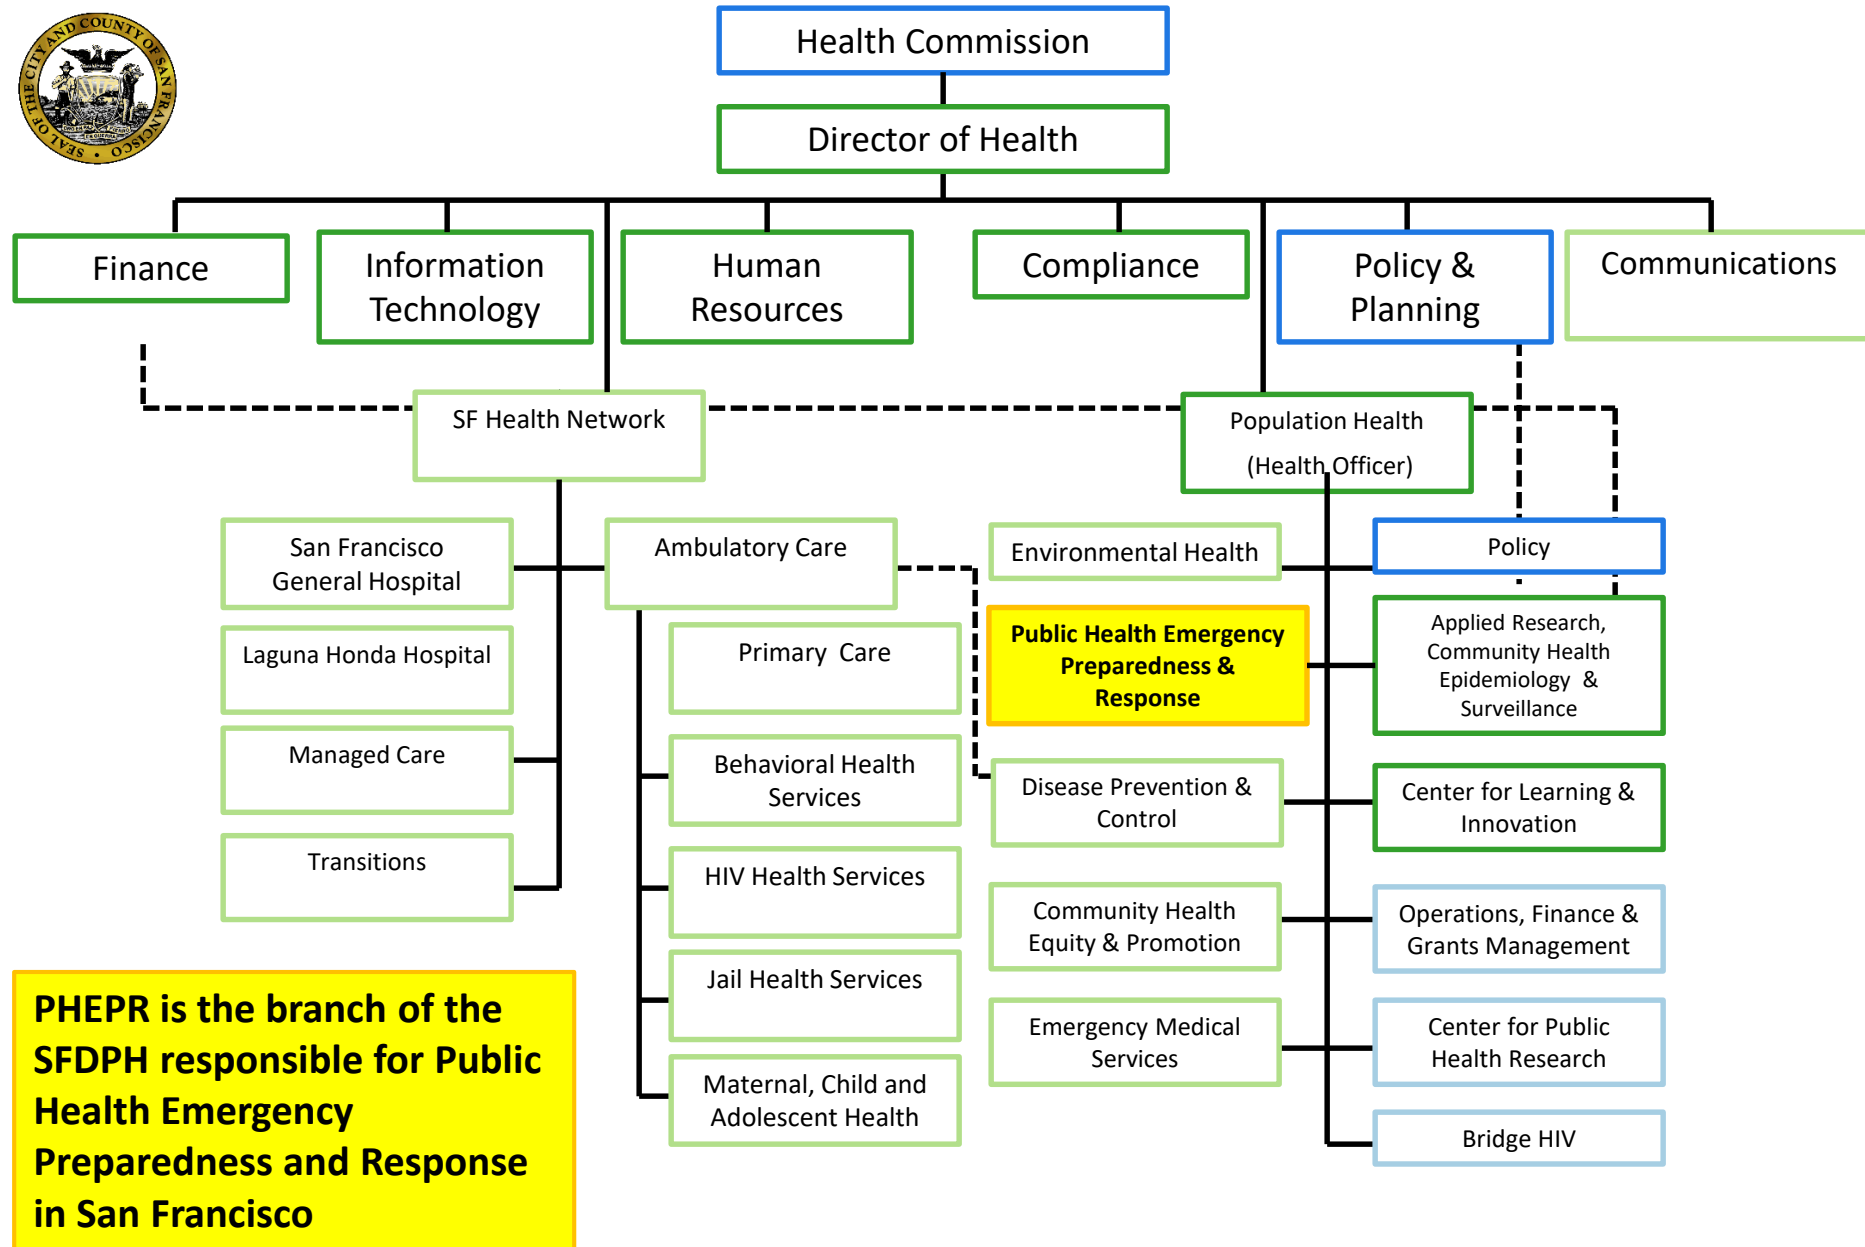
SEAL OF THE CITY AND COUNTY OF SAN FRANCISCO

Health Commission

Director of Health

Finance

Information Technology

Human Resources

Compliance

Policy & Planning

Communications

SF Health Network

Population Health (Health Officer)

San Francisco General Hospital

Laguna Honda Hospital

Managed Care

Transitions

Ambulatory Care

Primary Care

Behavioral Health Services

HIV Health Services

Jail Health Services

Maternal, Child and Adolescent Health

Environmental Health

Public Health Emergency Preparedness & Response

Disease Prevention & Control

Community Health Equity & Promotion

Emergency Medical Services

Policy

Applied Research, Community Health Epidemiology & Surveillance

Center for Learning & Innovation

Operations, Finance & Grants Management

Center for Public Health Research

Bridge HIV

PHEPR is the branch of the SFDPH responsible for Public Health Emergency Preparedness and Response in San Francisco